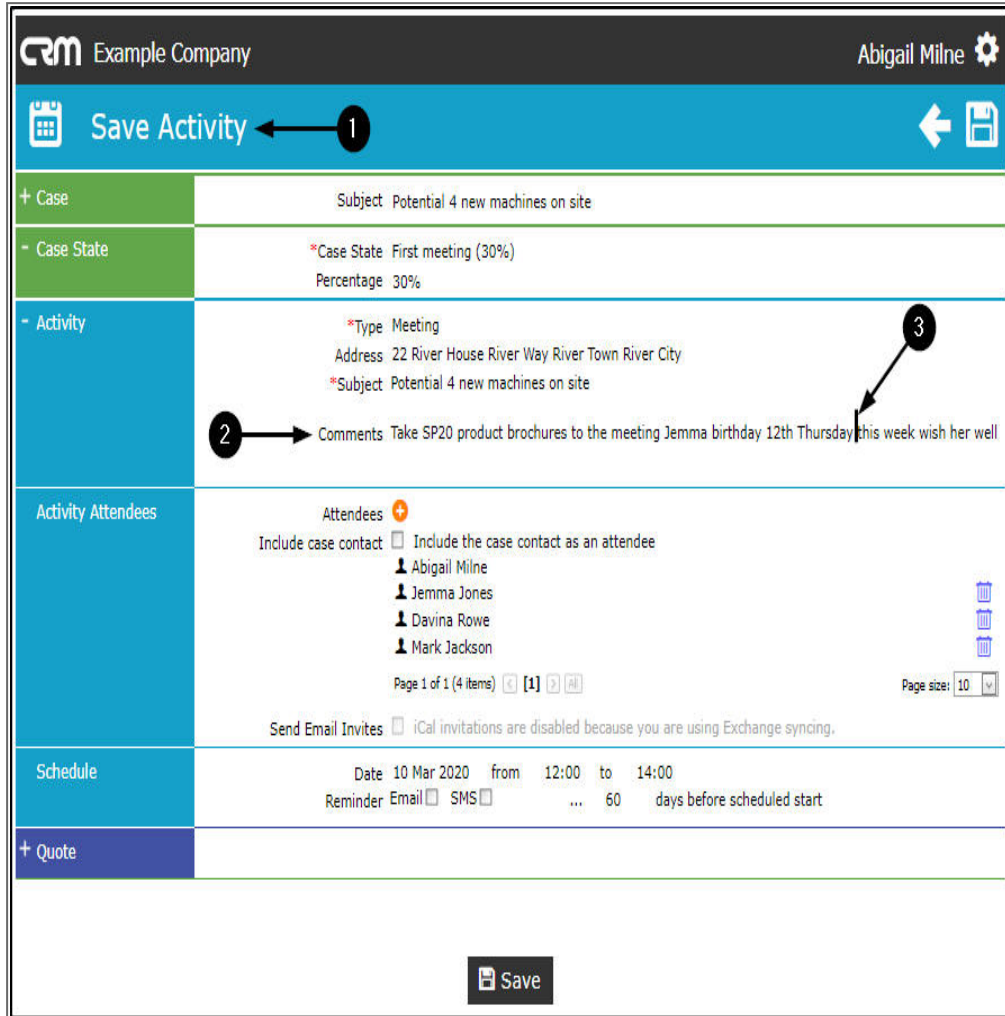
CRM Example Company

Abigail Milne

Save Activity

1

+ Case

Subject Potential 4 new machines on site

- Case State

*Case State First meeting (30%)

Percentage 30%

- Activity

*Type Meeting

Address 22 River House River Way River Town River City

*Subject Potential 4 new machines on site

3

2

Comments Take SP20 product brochures to the meeting Jemma birthday 12th Thursday this week wish her well

Activity Attendees

Attendees

Include case contact Include the case contact as an attendee

Abigail Milne

Jemma Jones

Davina Rowe

Mark Jackson

Page 1 of 1 (4 items) [1]

Page size: 10

Send Email Invites iCal invitations are disabled because you are using Exchange syncing.

Schedule

Date 10 Mar 2020 from 12:00 to 14:00

Reminder Email SMS ... 60 days before scheduled start

+ Quote

Save